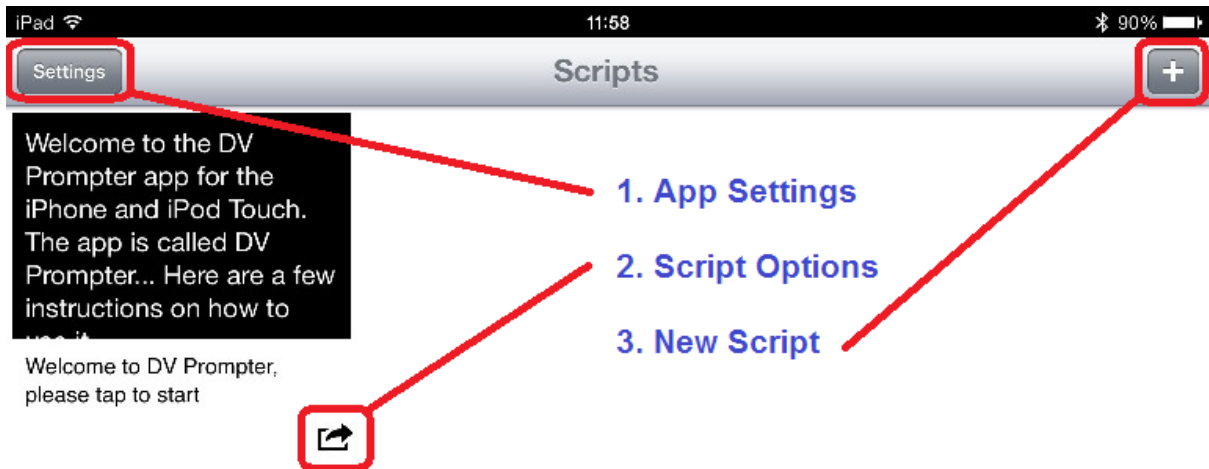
iPad 11:58 90%

Settings Scripts +

Welcome to the DV Prompter app for the iPhone and iPod Touch. The app is called DV Prompter... Here are a few instructions on how to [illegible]

Welcome to DV Prompter, please tap to start

1. App Settings

2. Script Options

3. New Script